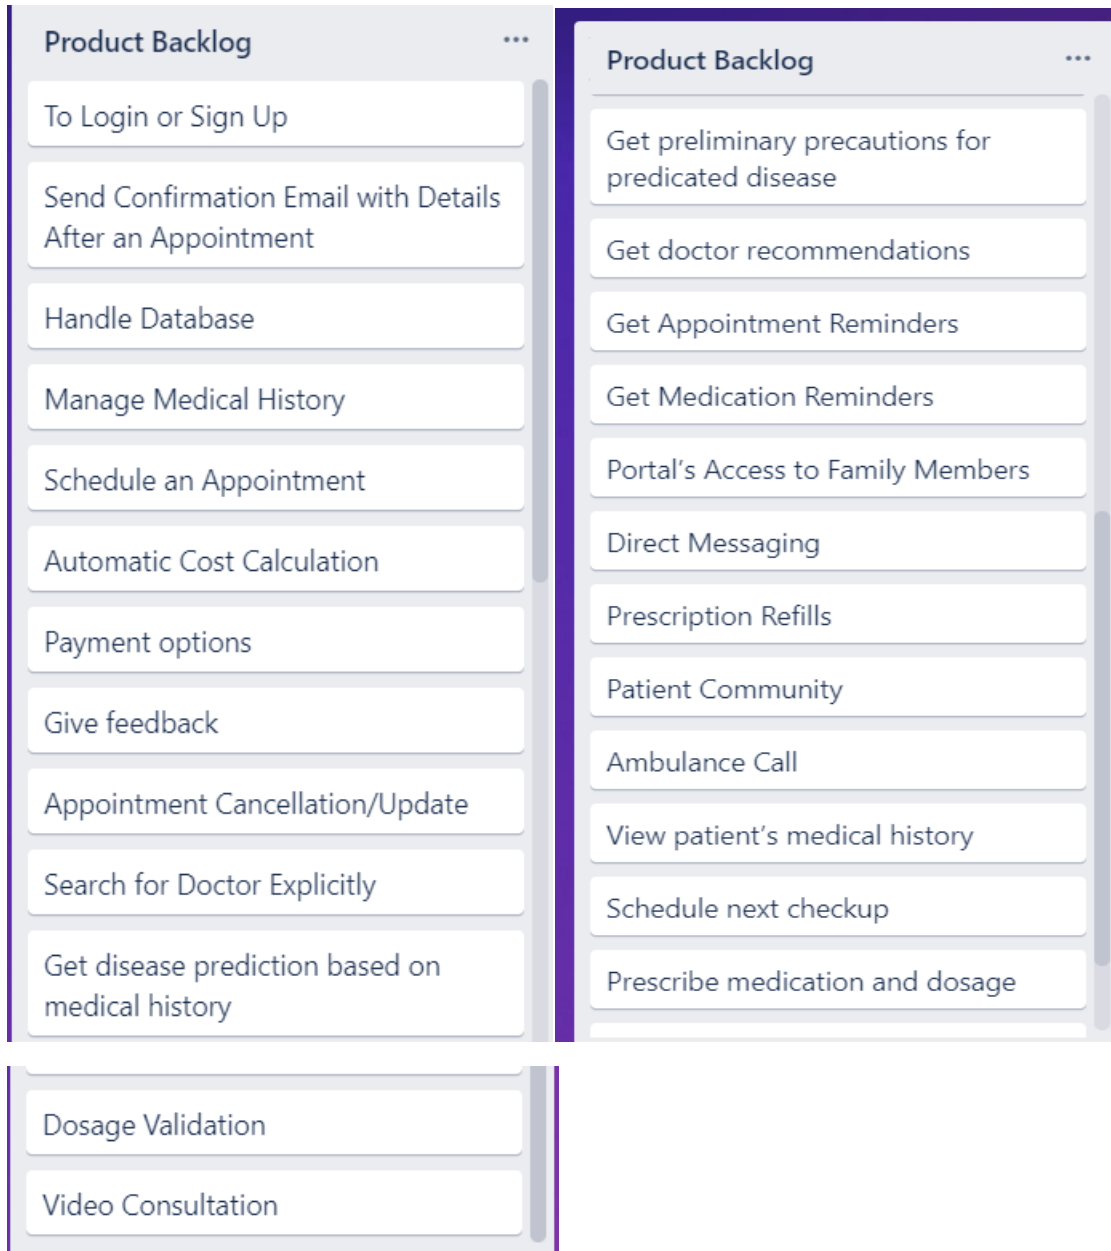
Product Backlog ...

To Login or Sign Up

Send Confirmation Email with Details After an Appointment

Handle Database

Manage Medical History

Schedule an Appointment

Automatic Cost Calculation

Payment options

Give feedback

Appointment Cancellation/Update

Search for Doctor Explicitly

Get disease prediction based on medical history

Product Backlog ...

Get preliminary precautions for predicated disease

Get doctor recommendations

Get Appointment Reminders

Get Medication Reminders

Portal's Access to Family Members

Direct Messaging

Prescription Refills

Patient Community

Ambulance Call

View patient's medical history

Schedule next checkup

Prescribe medication and dosage

Dosage Validation

Video Consultation